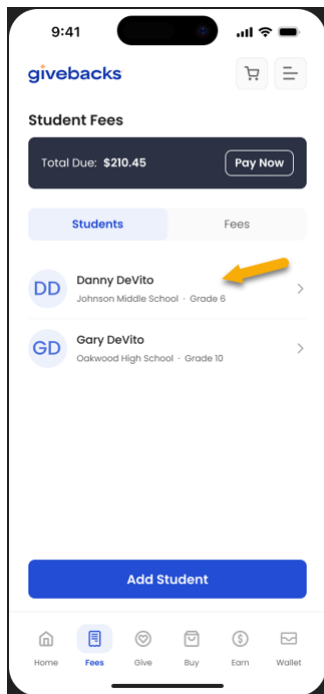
9:41

givebacks

Student Fees

Total Due: $210.45

Pay Now

Students

Fees

DD

Danny DeVito

Johnson Middle School · Grade 6

GD

Gary DeVito

Oakwood High School · Grade 10

Add Student

Home

Fees

Give

Buy

Earn

Wallet